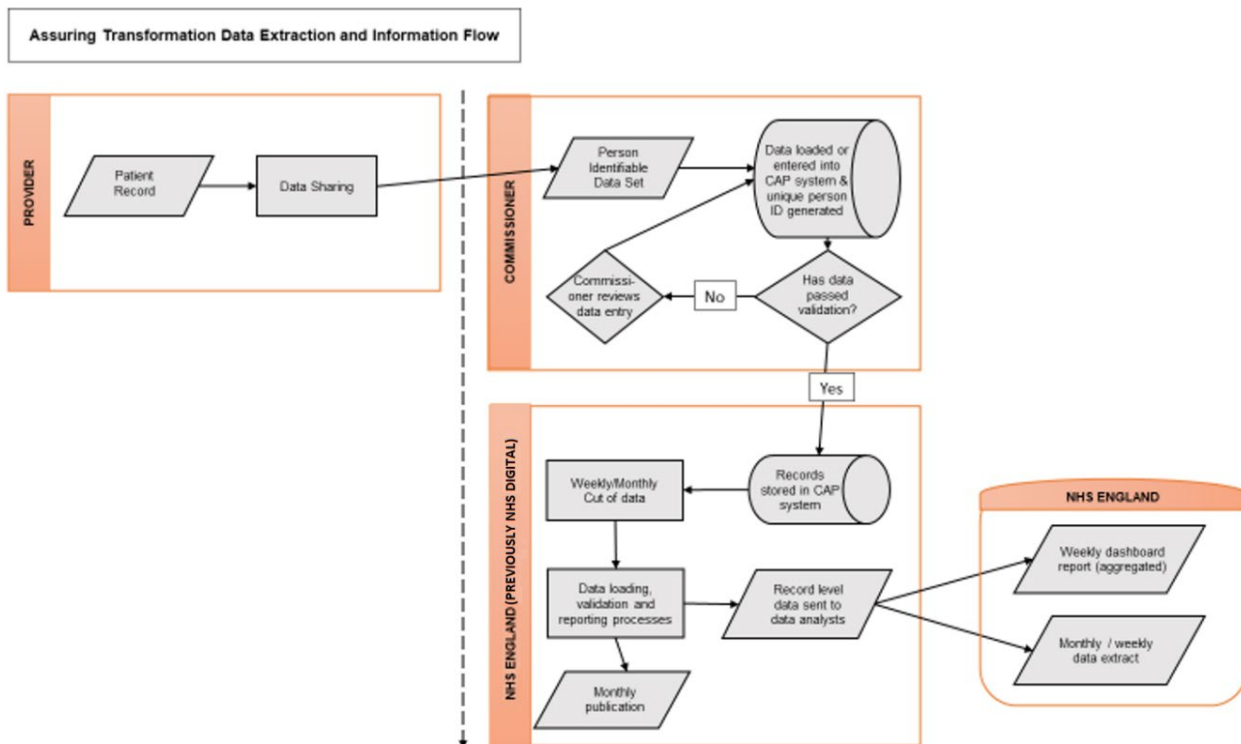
Assuring Transformation Data Extraction and Information Flow

PROVIDER

Patient Record

Data Sharing

COMMISSIONER

Person Identifiable Data Set

Data loaded or entered into CAP system & unique person ID generated

Has data passed validation?

No

Commissioner reviews data entry

Yes

NHS ENGLAND (PREVIOUSLY NHS DIGITAL)

Records stored in CAP system

Weekly/Monthly Cut of data

Data loading, validation and reporting processes

Record level data sent to data analysts

Monthly publication

NHS ENGLAND

Weekly dashboard report (aggregated)

Monthly / weekly data extract